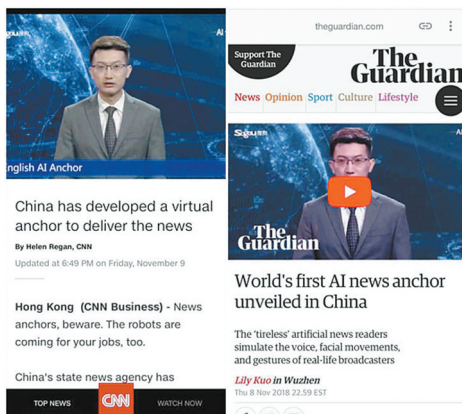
Sogou

AI

nglish AI Anchor

China has developed a virtual anchor to deliver the news

By Helen Regan, CNN

Updated at 6:49 PM on Friday, November 9

Hong Kong (CNN Business) - News anchors, beware. The robots are coming for your jobs, too.

China's state news agency has

TOP NEWS

CNN

WATCH NOW

theguardian.com

Support The Guardian

The Guardian

News Opinion Sport Culture Lifestyle

Sogou

The Guardian

World's first AI news anchor unveiled in China

The 'tireless' artificial news readers simulate the voice, facial movements, and gestures of real-life broadcasters

Lily Kuo in Wuzhen

Thu 8 Nov 2018 22.59 EST